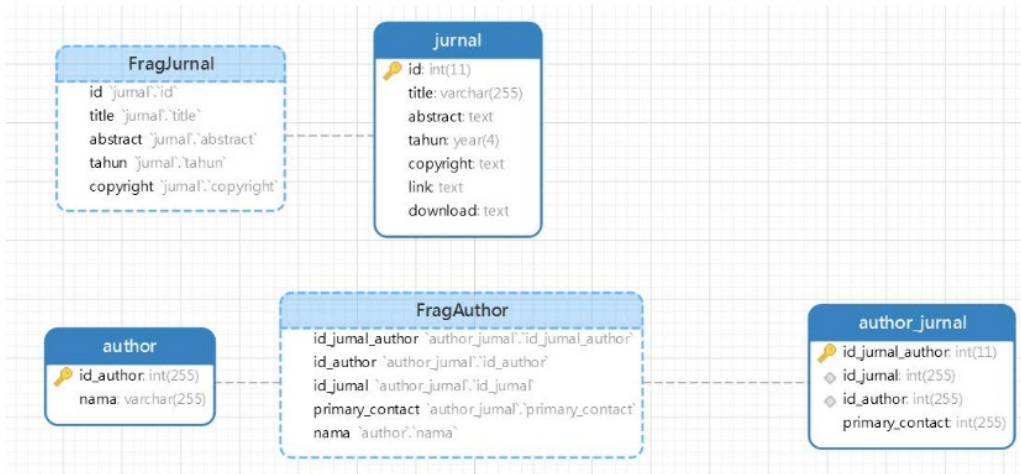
FragJurnal
id `jurnal`.`id`
title `jurnal`.`title`
abstract `jurnal`.`abstract`
tahun `jurnal`.`tahun`
copyright `jurnal`.`copyright`

jurnal
id: int(11)
title: varchar(255)
abstract: text
tahun: year(4)
copyright: text
link: text
download: text

author
id_author: int(255)
nama: varchar(255)

FragAuthor
id_jurnal_author `author_jurnal`.`id_jurnal_author`
id_author `author_jurnal`.`id_author`
id_jurnal `author_jurnal`.`id_jurnal`
primary_contact `author_jurnal`.`primary_contact`
nama `author`.`nama`

author_jurnal
id_jurnal_author: int(11)
id_jurnal: int(255)
id_author: int(255)
primary_contact: int(255)